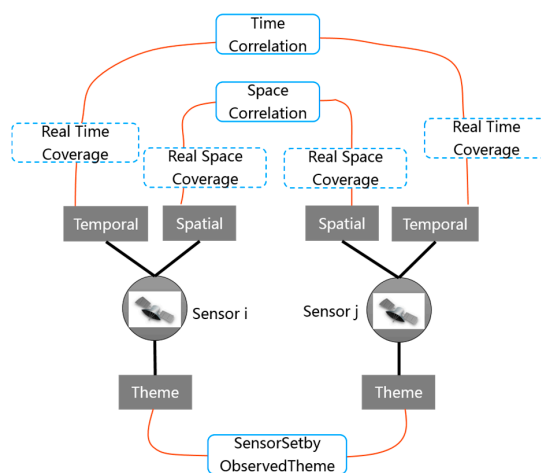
Time Correlation

Space Correlation

Real Time Coverage

Real Space Coverage

Real Space Coverage

Real Time Coverage

Temporal

Spatial

Spatial

Temporal

Sensor i

Sensor j

Theme

Theme

SensorSetby ObservedTheme